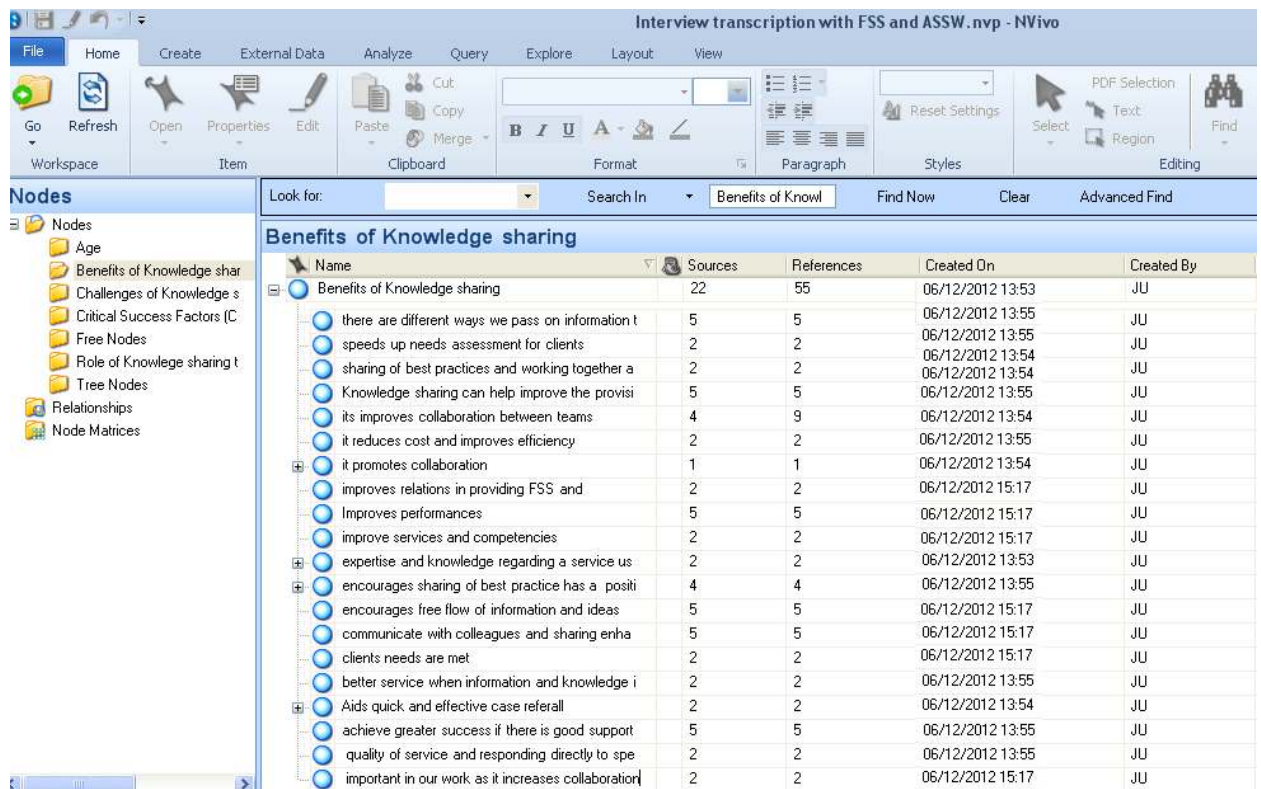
Interview transcription with FSS and ASSW.nvp - NVivo

File Home Create External Data Analyze Query Explore Layout View

Go Refresh Open Properties Edit Paste Cut Copy Merge Reset Settings Select PDF Selection Text Region Find

Workspace Item Clipboard Format Paragraph Styles Editing

Nodes

Nodes
Age
Benefits of Knowledge shar
Challenges of Knowledge s
Critical Success Factors (C
Free Nodes
Role of Knowlege sharing t
Tree Nodes
Relationships
Node Matrices

Look for: Search In Benefits of Knowl Find Now Clear Advanced Find

Benefits of Knowledge sharing

| Name | Sources | References | Created On | Created By |
|---|---|---|---|---|
| Benefits of Knowledge sharing | 22 | 55 | 06/12/2012 13:53 | JU |
| there are different ways we pass on information t | 5 | 5 | 06/12/2012 13:55 06/12/2012 13:55 | JU |
| speeds up needs assessment for clients | 2 | 2 | 06/12/2012 13:55 | JU |
| sharing of best practices and working together a | 2 | 2 | 06/12/2012 13:54 06/12/2012 13:54 | JU |
| Knowledge sharing can help improve the provisi | 5 | 5 | 06/12/2012 13:55 | JU |
| its improves collaboration between teams | 4 | 9 | 06/12/2012 13:54 | JU |
| it reduces cost and improves efficiency | 2 | 2 | 06/12/2012 13:55 | JU |
| it promotes collaboration | 1 | 1 | 06/12/2012 13:54 | JU |
| improves relations in providing FSS and | 2 | 2 | 06/12/2012 15:17 | JU |
| Improves performances | 5 | 5 | 06/12/2012 15:17 | JU |
| improve services and competencies | 2 | 2 | 06/12/2012 15:17 | JU |
| expertise and knowledge regarding a service us | 2 | 2 | 06/12/2012 13:53 | JU |
| encourages sharing of best practice has a positi | 4 | 4 | 06/12/2012 13:55 | JU |
| encourages free flow of information and ideas | 5 | 5 | 06/12/2012 15:17 | JU |
| communicate with colleagues and sharing enha | 5 | 5 | 06/12/2012 15:17 | JU |
| clients needs are met | 2 | 2 | 06/12/2012 15:17 | JU |
| better service when information and knowledge i | 2 | 2 | 06/12/2012 13:55 | JU |
| Aids quick and effective case referall | 2 | 2 | 06/12/2012 13:54 | JU |
| achieve greater success if there is good support | 5 | 5 | 06/12/2012 13:55 | JU |
| quality of service and responding directly to spe | 2 | 2 | 06/12/2012 13:55 | JU |
| important in our work as it increases collaboration | 2 | 2 | 06/12/2012 15:17 | JU |